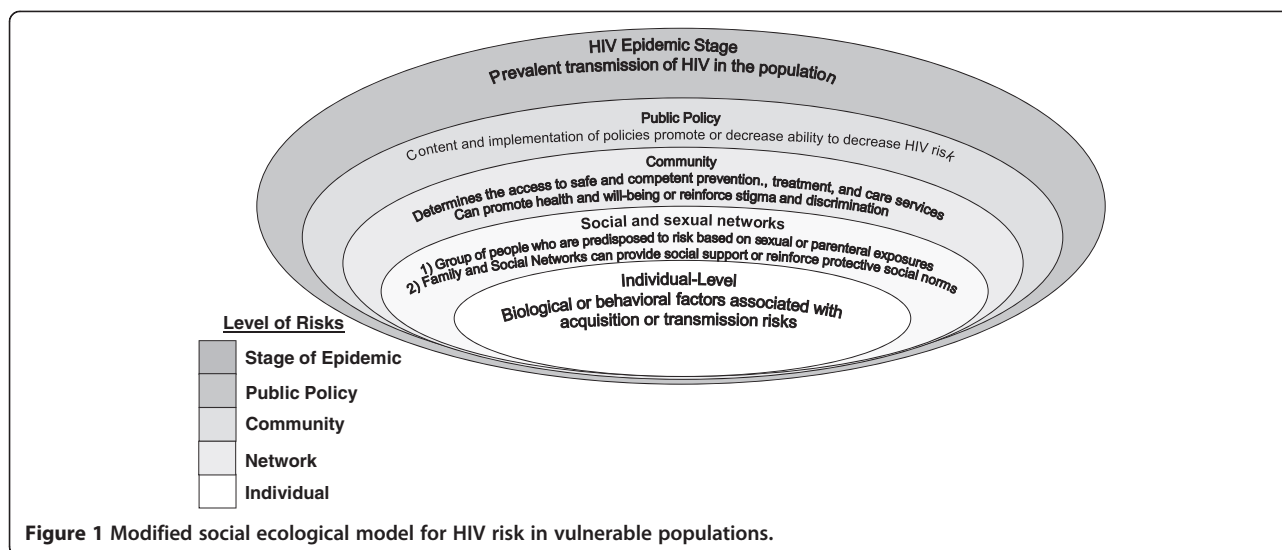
HIV Epidemic Stage
Prevalent transmission of HIV in the population

Public Policy
Content and implementation of policies promote or decrease ability to decrease HIV risk

Community
Determines the access to safe and competent prevention., treatment, and care services
Can promote health and will-being or reinforce stigma and discrimination

Social and sexual networks
1) Group of people who are predisposed to risk based on sexual or parenteral exposures
2) Family and Social Networks can provide social support or reinforce protective social norms

Individual-Level
Biological or behavioral factors associated with acquisition or transmission risks

Level of Risks
Stage of Epidemic
Public Policy
Community
Network
Individual

Figure 1 Modified social ecological model for HIV risk in vulnerable populations.